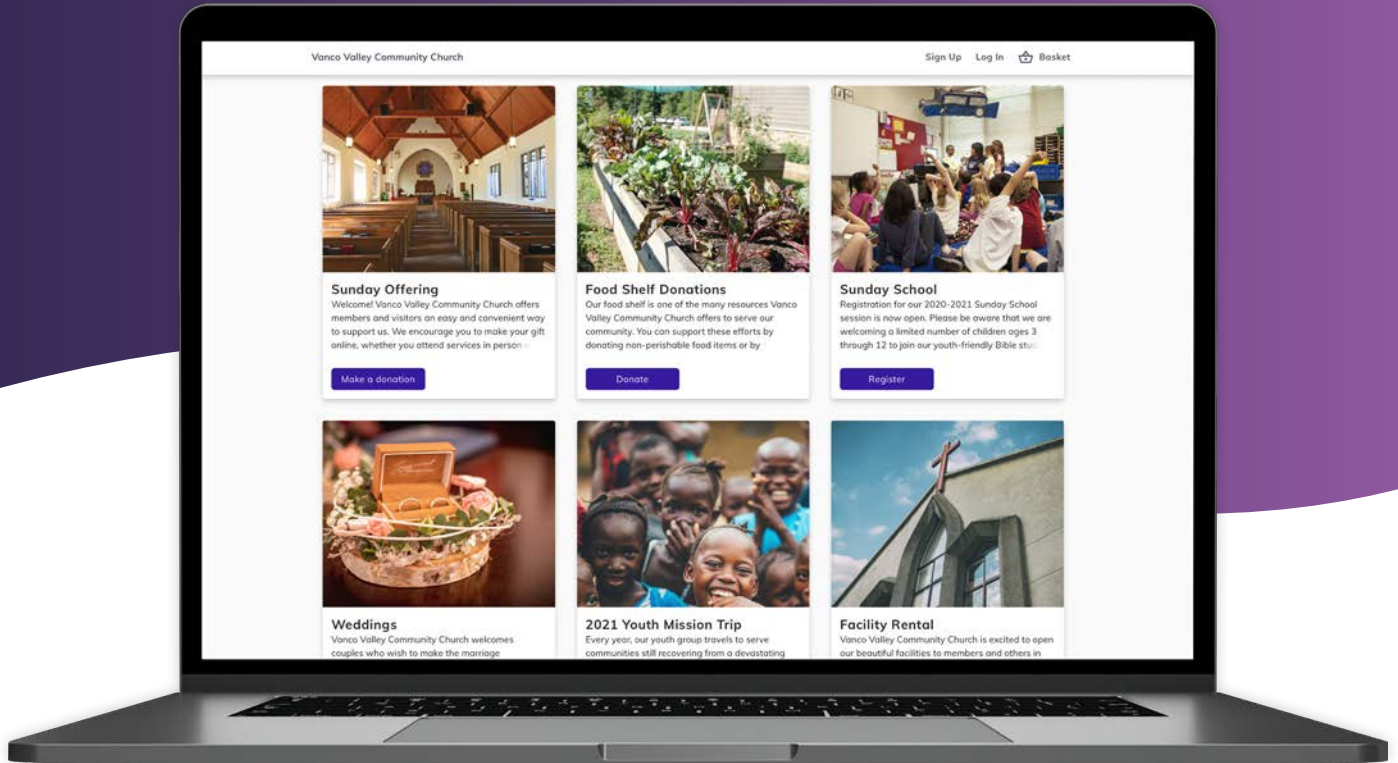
Vanco Valley Community Church

Sign Up Log In Basket

Sunday Offering
Welcome! Vanco Valley Community Church offers members and visitors an easy and convenient way to support us. We encourage you to make your gift online, whether you attend services in person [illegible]

Make a donation

Food Shelf Donations
Our food shelf is one of the many resources Vanco Valley Community Church offers to serve our community. You can support these efforts by donating non-perishable food items or by

Donate

Sunday School
Registration for our 2020-2021 Sunday School session is now open. Please be aware that we are welcoming a limited number of children ages 3 through 12 to join our youth-friendly Bible stu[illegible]

Register

Weddings
Vanco Valley Community Church welcomes couples who wish to make the marriage

2021 Youth Mission Trip
Every year, our youth group travels to serve communities still recovering from a devastating

Facility Rental
Vanco Valley Community Church is excited to open our beautiful facilities to members and others in